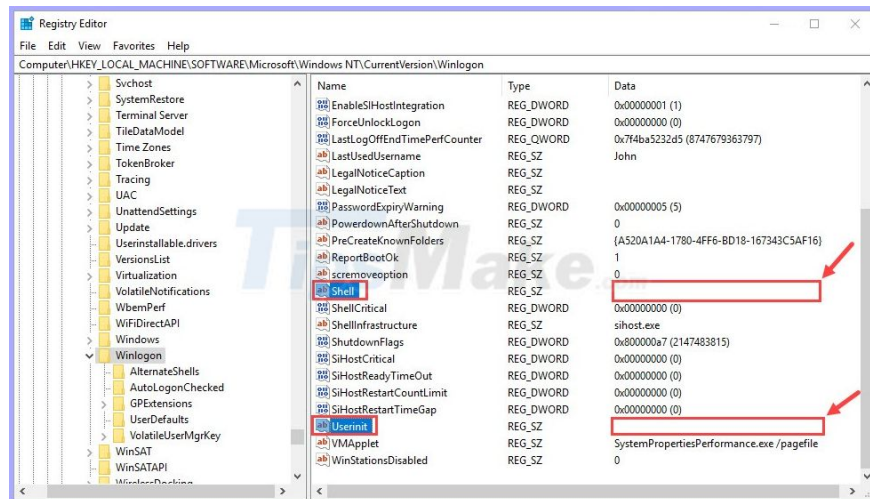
Registry Editor

File Edit View Favorites Help

Computer\HKEY_LOCAL_MACHINE\SOFTWARE\Microsoft\Windows NT\CurrentVersion\Winlogon

Svchost
SystemRestore
Terminal Server
TileDataModel
Time Zones
TokenBroker
Tracing
UAC
UnattendSettings
Update
Userinstallable.drivers
VersionsList
Virtualization
VolatileNotifications
WbemPerf
WiFiDirectAPI
Windows
Winlogon
AlternateShells
AutoLogonChecked
GPExtensions
UserDefaults
VolatileUserMgrKey
WinSAT
WinSATAPI
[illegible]

| Name | Type | Data |
|---|---|---|
| EnableSIHostIntegration | REG_DWORD | 0x00000001 (1) |
| ForceUnlockLogon | REG_DWORD | 0x00000000 (0) |
| LastLogOffEndTimePerfCounter | REG_QWORD | 0x7f4ba5232d5 (8747679363797) |
| LastUsedUsername | REG_SZ | John |
| LegalNoticeCaption | REG_SZ | |
| LegalNoticeText | REG_SZ | |
| PasswordExpiryWarning | REG_DWORD | 0x00000005 (5) |
| PowerdownAfterShutdown | REG_SZ | 0 |
| PreCreateKnownFolders | REG_SZ | {A520A1A4-1780-4FF6-BD18-167343C5AF16} |
| ReportBootOk | REG_SZ | 1 |
| scremoveoption | REG_SZ | 0 |
| Shell | REG_SZ | |
| ShellCritical | REG_DWORD | 0x00000000 (0) |
| ShellInfrastructure | REG_SZ | sihost.exe |
| ShutdownFlags | REG_DWORD | 0x800000a7 (2147483815) |
| SiHostCritical | REG_DWORD | 0x00000000 (0) |
| SiHostReadyTimeOut | REG_DWORD | 0x00000000 (0) |
| SiHostRestartCountLimit | REG_DWORD | 0x00000000 (0) |
| SiHostRestartTimeGap | REG_DWORD | 0x00000000 (0) |
| Userinit | REG_SZ | |
| VMApplet | REG_SZ | SystemPropertiesPerformance.exe /pagefile |
| WinStationsDisabled | REG_SZ | 0 |

TipMake.com